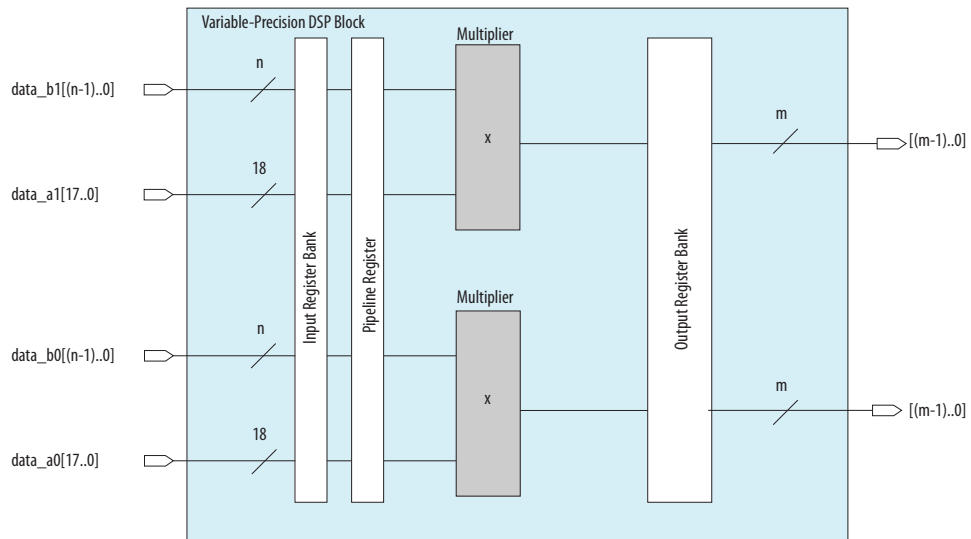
Variable-Precision DSP Block

Multiplier

data_b1[(n-1)..0]

n

x

m

[(m-1)..0]

18

data_a1[17..0]

Input Register Bank

Pipeline Register

Output Register Bank

Multiplier

data_b0[(n-1)..0]

n

x

m

[(m-1)..0]

18

data_a0[17..0]